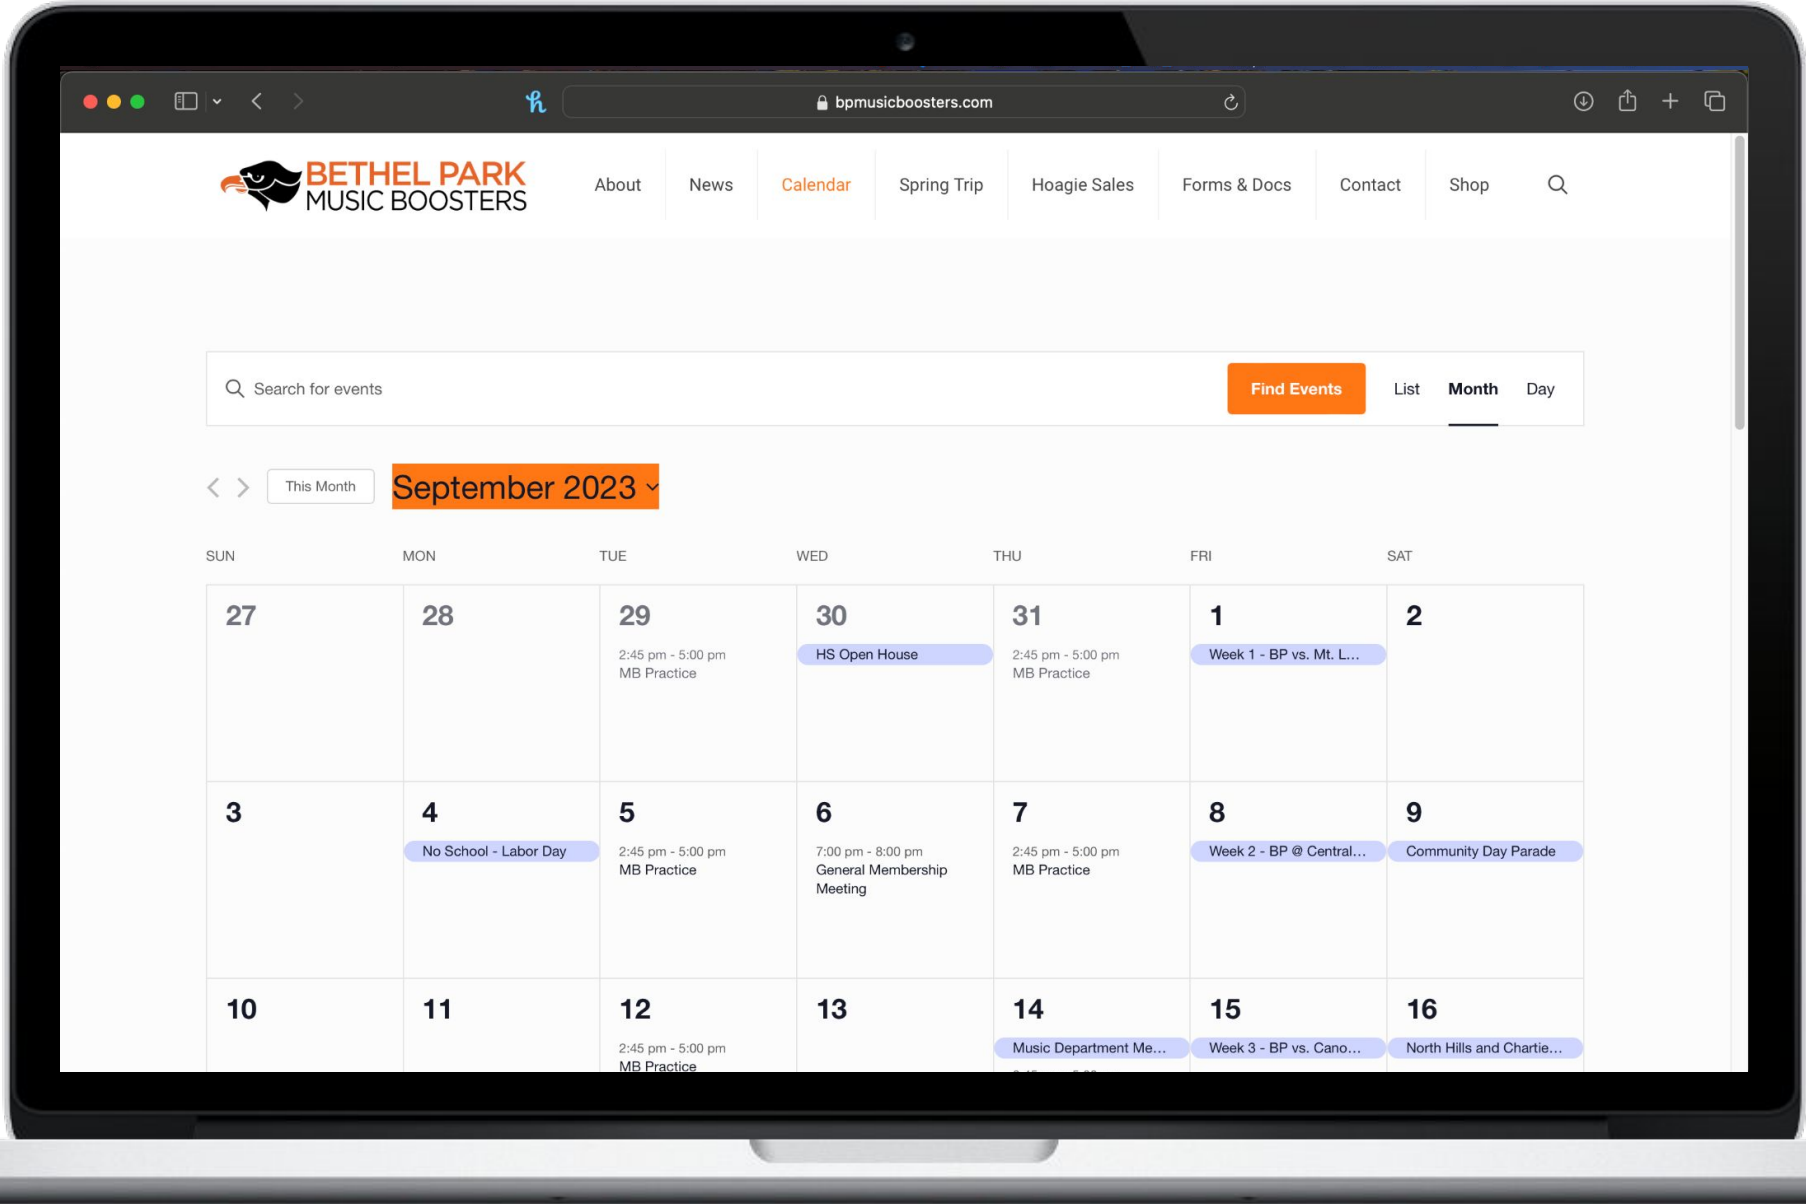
bpmusicboosters.com

BETHEL PARK MUSIC BOOSTERS

About News Calendar Spring Trip Hoagie Sales Forms & Docs Contact Shop

Search for events

Find Events List Month Day

This Month September 2023

| SUN | MON | TUE | WED | THU | FRI | SAT |
|---|---|---|---|---|---|---|
| 27 | 28 | 29 2:45 pm - 5:00 pm MB Practice | 30 HS Open House | 31 2:45 pm - 5:00 pm MB Practice | 1 Week 1 - BP vs. Mt. L... | 2 |
| 3 | 4 No School - Labor Day | 5 2:45 pm - 5:00 pm MB Practice | 6 7:00 pm - 8:00 pm General Membership Meeting | 7 2:45 pm - 5:00 pm MB Practice | 8 Week 2 - BP @ Central... | 9 Community Day Parade |
| 10 | 11 | 12 2:45 pm - 5:00 pm MB Practice | 13 | 14 Music Department Me... | 15 Week 3 - BP vs. Cano... | 16 North Hills and Chartie... |